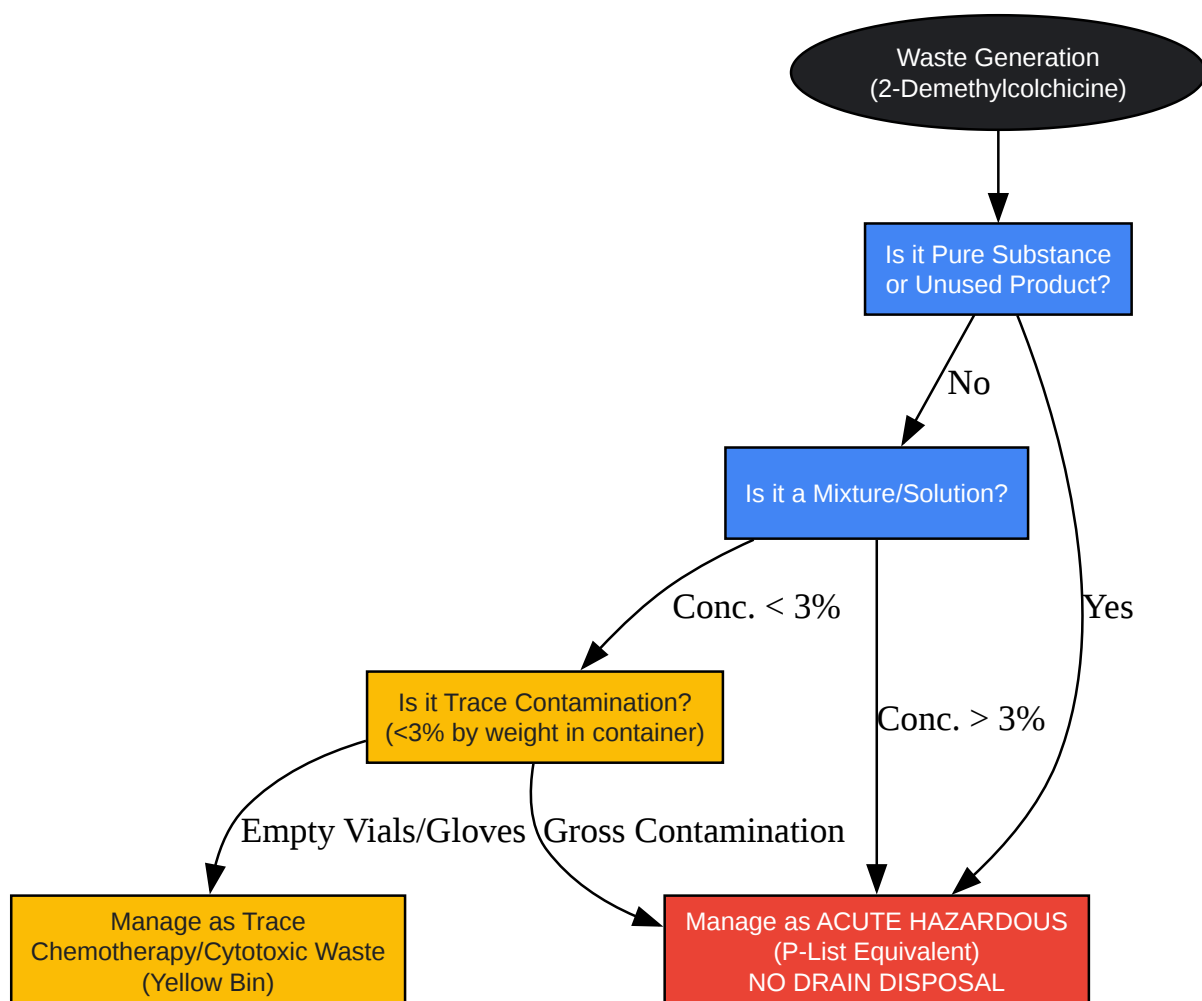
Waste Generation
(2-Demethylcolchicine)

Is it Pure Substance or Unused Product?

No

Yes

Is it a Mixture/Solution?

Conc. < 3%

Conc. > 3%

Is it Trace Contamination?
(<3% by weight in container)

Empty Vials/Gloves

Gross Contamination

Manage as Trace Chemotherapy/Cytotoxic Waste (Yellow Bin)

Manage as ACUTE HAZARDOUS
(P-List Equivalent)
NO DRAIN DISPOSAL